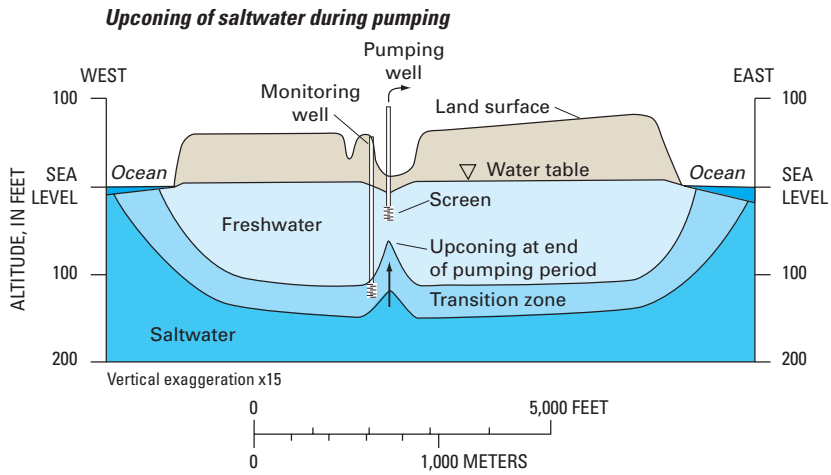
Upconing of saltwater during pumping

WEST

EAST

Pumping well

Monitoring well

Land surface

100

100

SEA LEVEL

SEA LEVEL

Ocean

Ocean

Water table

Screen

Freshwater

Upconing at end of pumping period

ALTITUDE, IN FEET

100

100

Transition zone

Saltwater

200

200

Vertical exaggeration x15

0

5,000 FEET

0

1,000 METERS